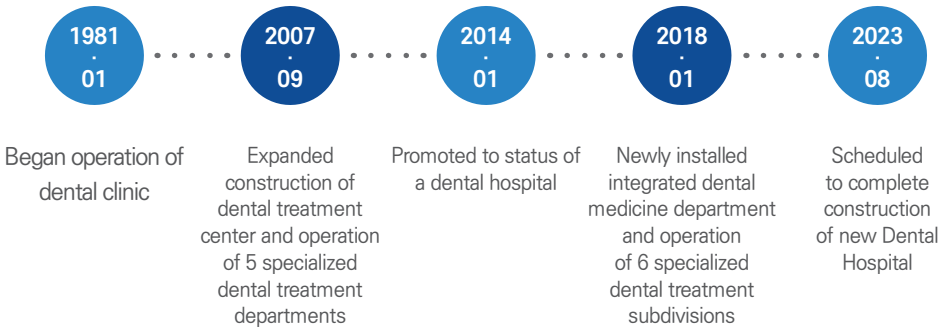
1981
·
01

2007
·
09

2014
·
01

2018
·
01

2023
·
08

Began operation of dental clinic

Expanded construction of dental treatment center and operation of 5 specialized dental treatment departments

Promoted to status of a dental hospital

Newly installed integrated dental medicine department and operation of 6 specialized dental treatment subdivisions

Scheduled to complete construction of new Dental Hospital